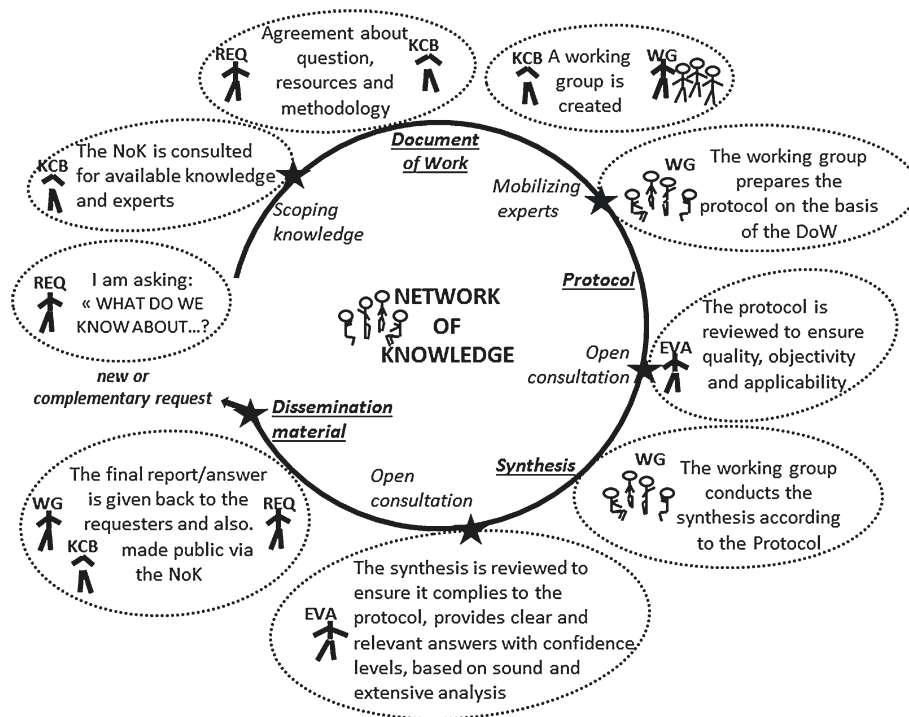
REQ

Agreement about question, resources and methodology

KCB

KCB

A working group is created

WG

The NoK is consulted for available knowledge and experts

KCB

Document of Work

Scoping knowledge

Mobilizing experts

WG

The working group prepares the protocol on the basis of the DoW

REQ

I am asking: « WHAT DO WE KNOW ABOUT...?

NETWORK OF KNOWLEDGE

Protocol

The protocol is reviewed to ensure quality, objectivity and applicability

EVA

Open consultation

new or complementary request

Dissemination material

Synthesis

WG

The working group conducts the synthesis according to the Protocol

Open consultation

The final report/answer is given back to the requesters and also. made public via the NoK

WG

KCB

REQ

EVA

The synthesis is reviewed to ensure it complies to the protocol, provides clear and relevant answers with confidence levels, based on sound and extensive analysis